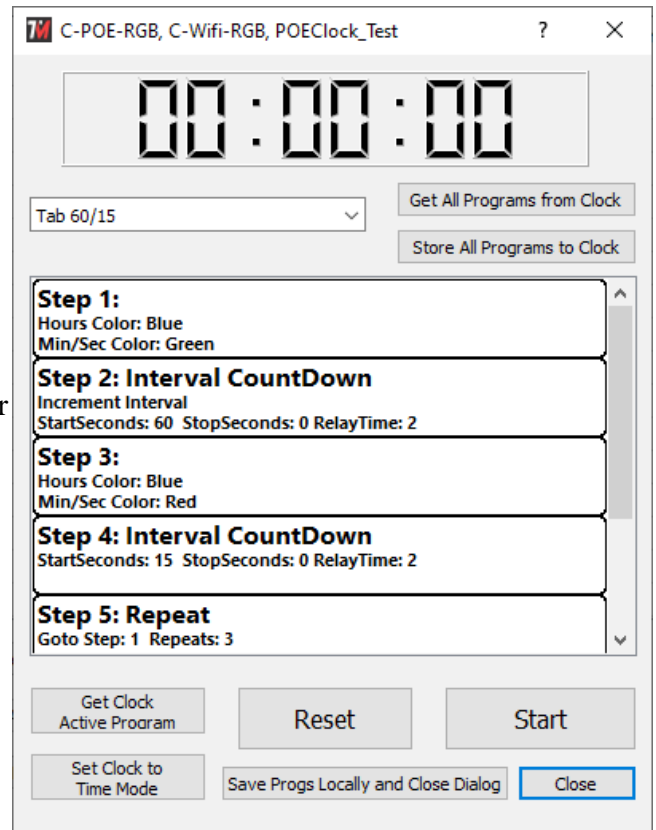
TM C-POE-RGB, C-Wifi-RGB, POEClock_Test ? ✕

00 : 00 : 00

Tab 60/15

Get All Programs from Clock

Store All Programs to Clock

**Step 1:**
Hours Color: Blue
Min/Sec Color: Green

**Step 2: Interval CountDown**
Increment Interval
StartSeconds: 60 StopSeconds: 0 RelayTime: 2

**Step 3:**
Hours Color: Blue
Min/Sec Color: Red

**Step 4: Interval CountDown**
StartSeconds: 15 StopSeconds: 0 RelayTime: 2

**Step 5: Repeat**
Goto Step: 1 Repeats: 3

r

Get Clock Active Program

Reset

Start

Set Clock to Time Mode

Save Progs Locally and Close Dialog

Close